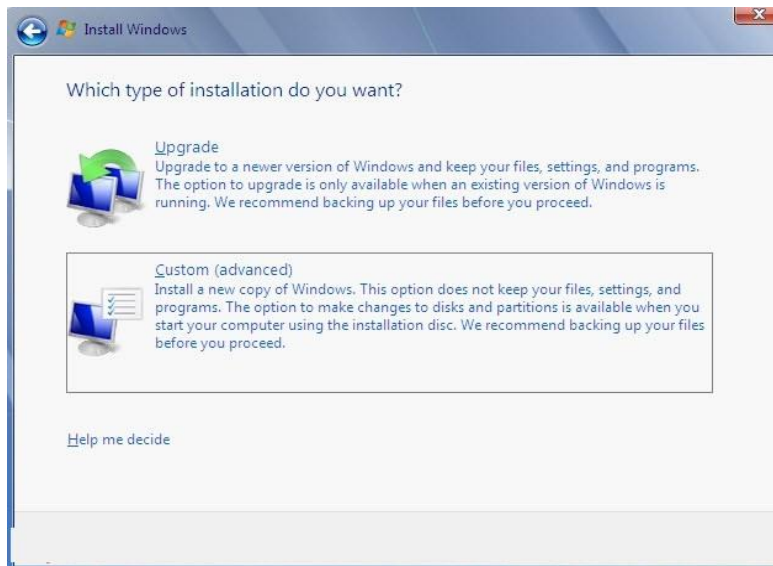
Install Windows

Which type of installation do you want?

Upgrade
Upgrade to a newer version of Windows and keep your files, settings, and programs. The option to upgrade is only available when an existing version of Windows is running. We recommend backing up your files before you proceed.

Custom (advanced)
Install a new copy of Windows. This option does not keep your files, settings, and programs. The option to make changes to disks and partitions is available when you start your computer using the installation disc. We recommend backing up your files before you proceed.

Help me decide